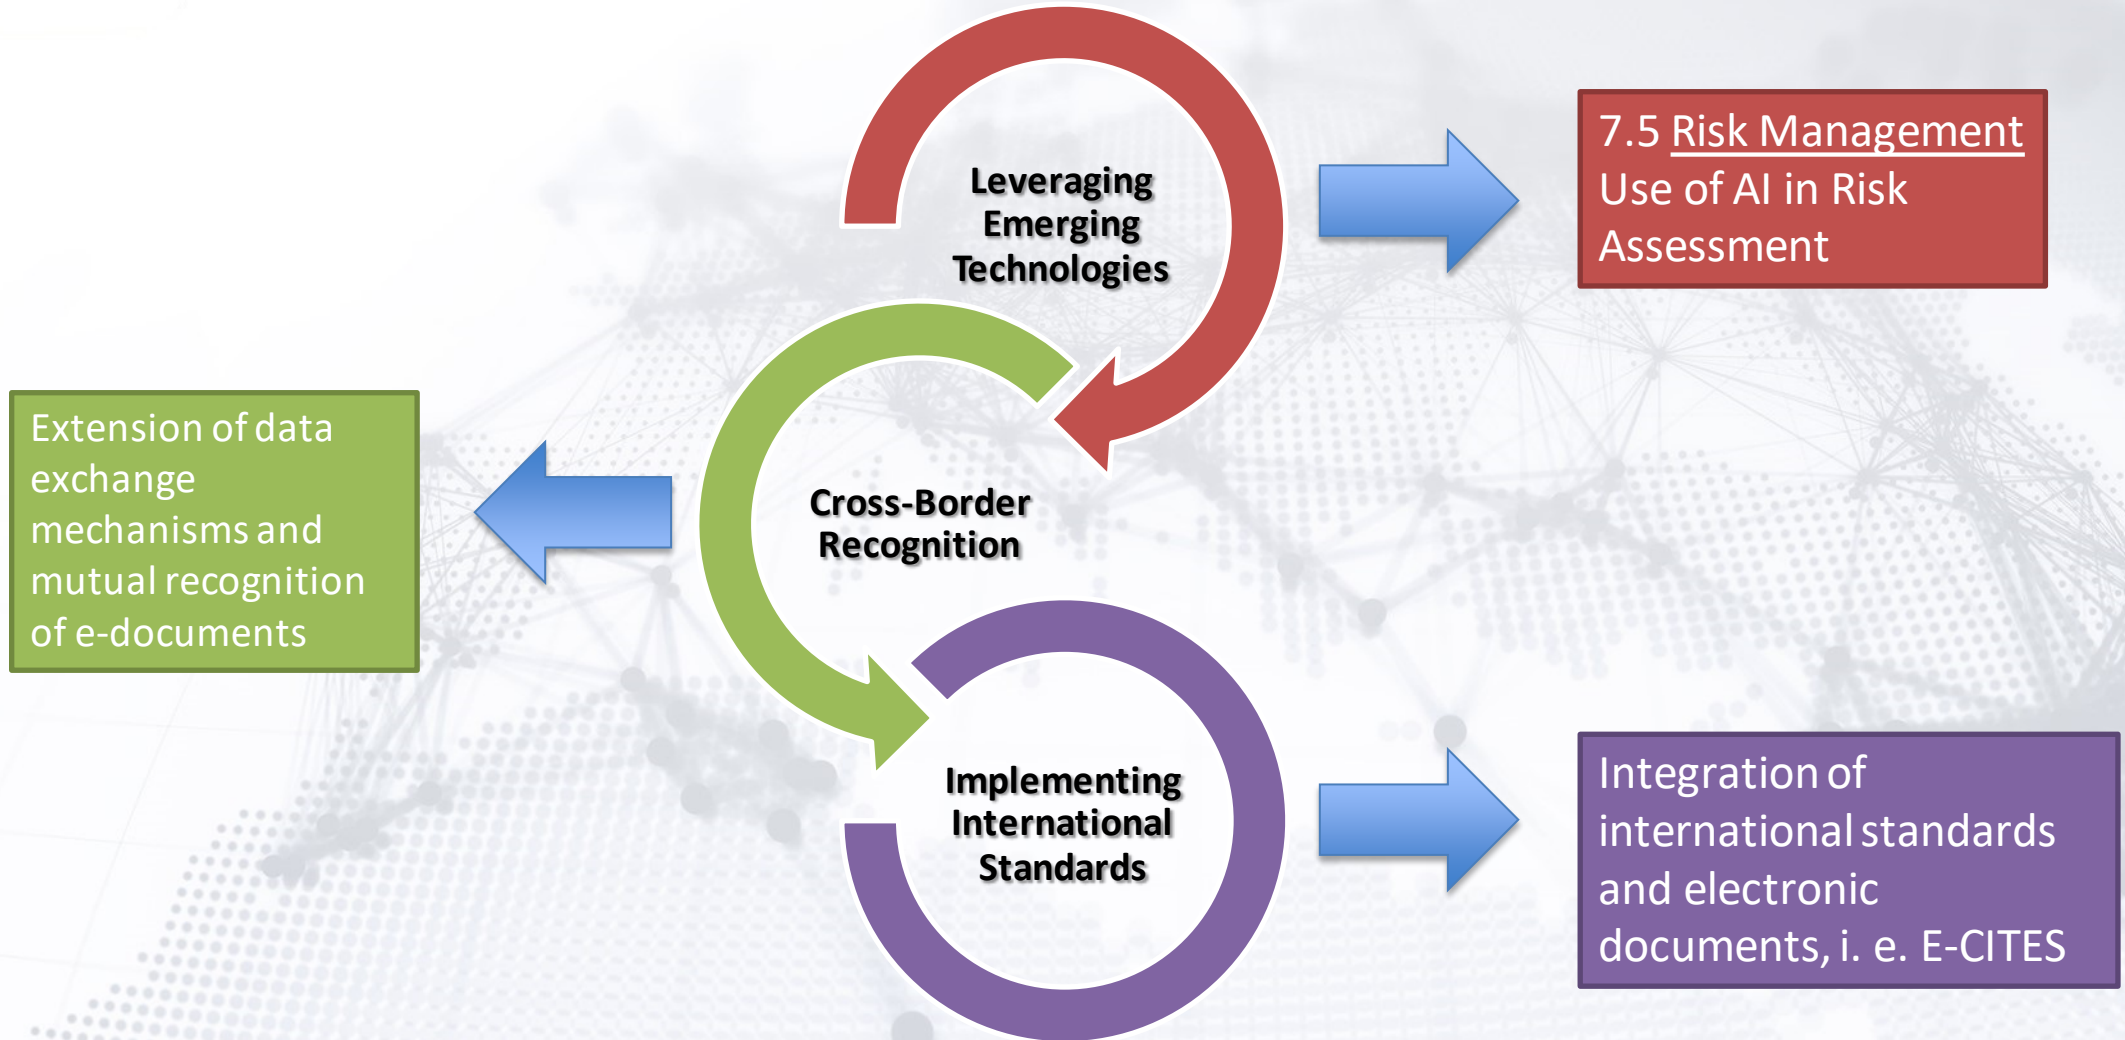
Leveraging Emerging Technologies

7.5 Risk Management
Use of AI in Risk Assessment

Extension of data exchange mechanisms and mutual recognition of e-documents

Cross-Border Recognition

Implementing International Standards

Integration of international standards and electronic documents, i. e. E-CITES